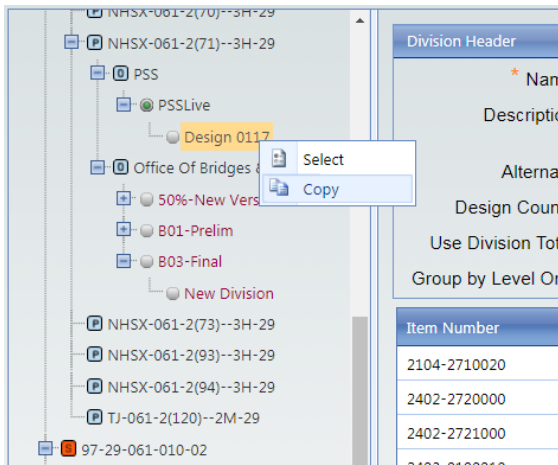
P NHSX-061-2(70)--3H-29
P NHSX-061-2(71)--3H-29
O PSS
PSSLive
Design 0117
O Office Of Bridges &
50%-New Vers
B01-Prelim
B03-Final
New Division
P NHSX-061-2(73)--3H-29
P NHSX-061-2(93)--3H-29
P NHSX-061-2(94)--3H-29
P TJ-061-2(120)--2M-29
S 97-29-061-010-02

Select
Copy

Division Header
* Nam
Descriptio
Alterna
Design Coun
Use Division Tot
Group by Level Or

| Item Number |
|---|
| 2104-2710020 |
| 2402-2720000 |
| 2402-2721000 |
| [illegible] |